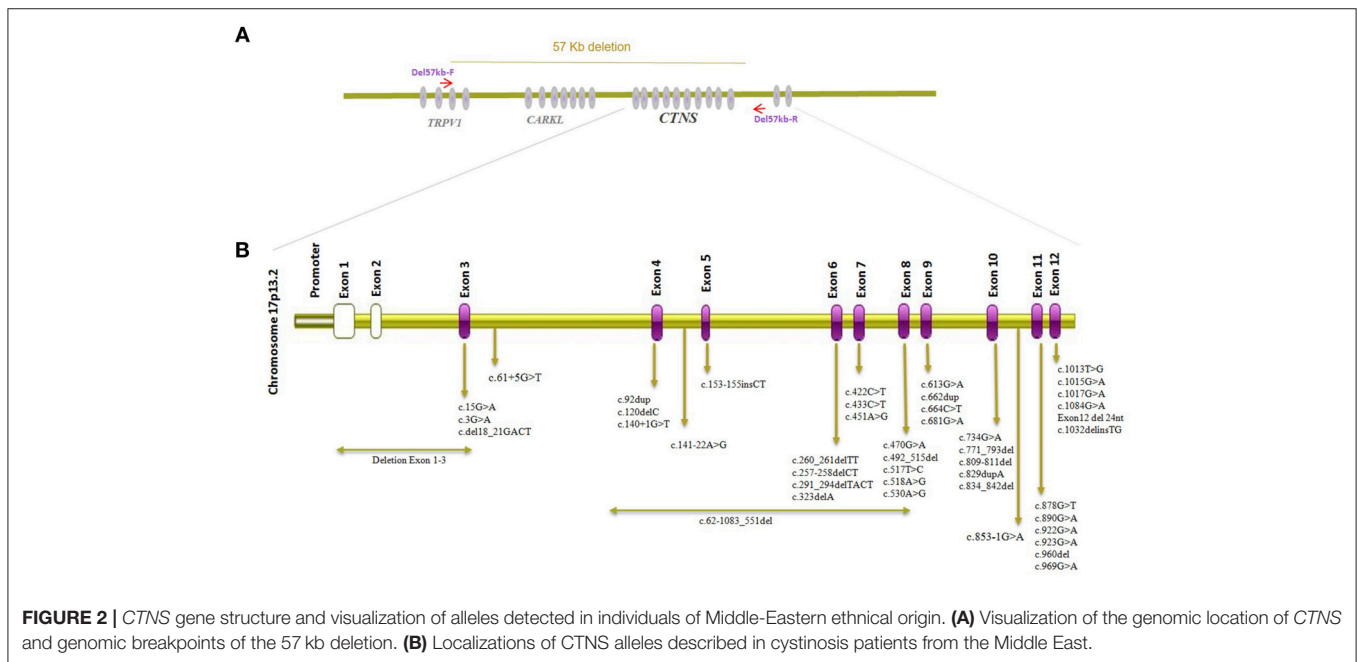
A

57 Kb deletion

Del57kb-F

TRPV1

CARKL

CTNS

Del57kb-R

B

Chromosome 17p13.2

Promoter

Exon 1

Exon 2

Exon 3

Exon 4

Exon 5

Exon 6

Exon 7

Exon 8

Exon 9

Exon 10

Exon 11

Exon 12

c.61+5G>T

c.15G>A
c.3G>A
c.del18_21GACT

Deletion Exon 1-3

c.92dup
c.120delC
c.140+1G>T

c.141-22A>G

c.153-155insCT

c.260_261delTT
c.257-258delCT
c.291_294delTACT
c.323delA

c.62-1083_551del

c.422C>T
c.433C>T
c.451A>G

c.470G>A
c.492_515del
c.517T>C
c.518A>G
c.530A>G

c.613G>A
c.662dup
c.664C>T
c.681G>A

c.734G>A
c.771_793del
c.809-811del
c.829dupA
c.834_842del

c.853-1G>A

c.878G>T
c.890G>A
c.922G>A
c.923G>A
c.960del
c.969G>A

c.1013T>G
c.1015G>A
c.1017G>A
c.1084G>A
Exon12 del 24nt
c.1032delinsTG

FIGURE 2 | CTNS gene structure and visualization of alleles detected in individuals of Middle-Eastern ethnical origin. (A) Visualization of the genomic location of CTNS and genomic breakpoints of the 57 kb deletion. (B) Localizations of CTNS alleles described in cystinosis patients from the Middle East.